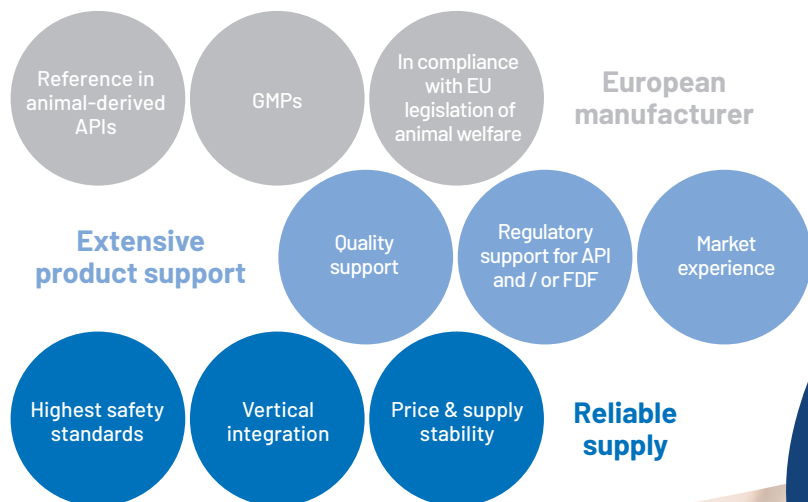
Reference in animal-derived APIs

GMPs

In compliance with EU legislation of animal welfare

European manufacturer

Extensive product support

Quality support

Regulatory support for API and / or FDF

Market experience

Highest safety standards

Vertical integration

Price & supply stability

Reliable supply